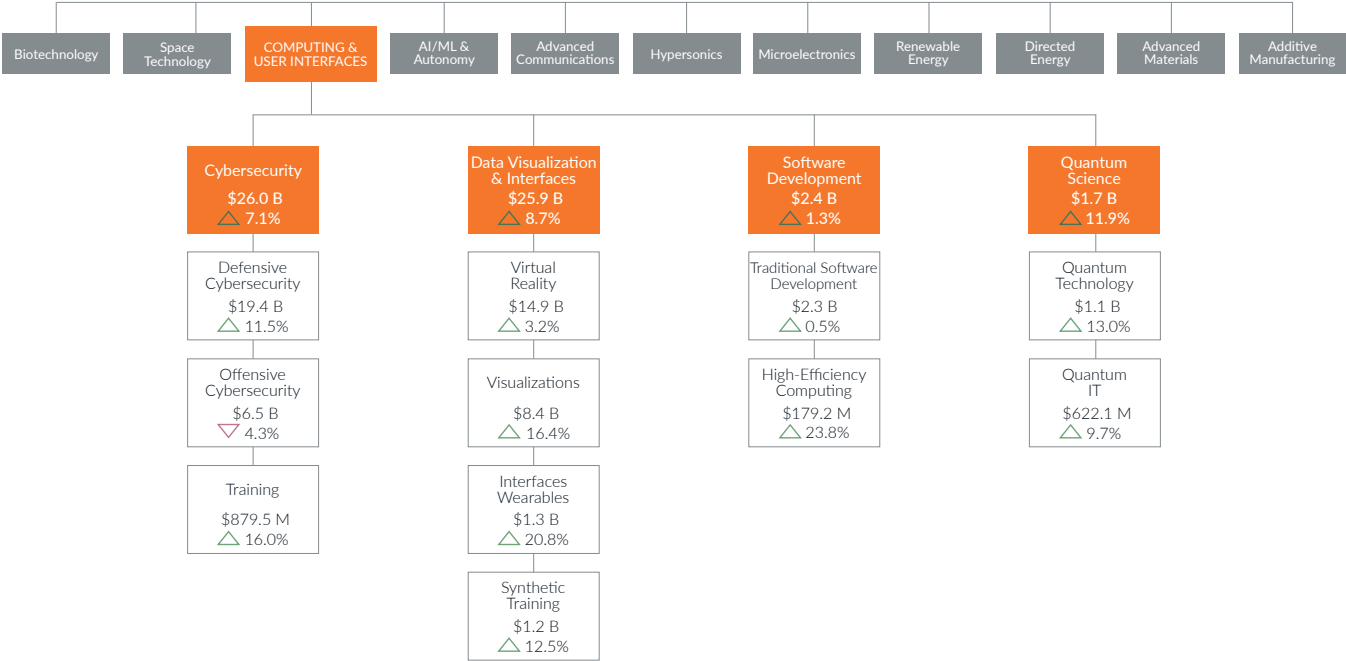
Biotechnology

Space Technology

COMPUTING & USER INTERFACES

AI/ML & Autonomy

Advanced Communications

Hypersonics

Microelectronics

Renewable Energy

Directed Energy

Advanced Materials

Additive Manufacturing

Cybersecurity
$26.0 B
△ 7.1%

Defensive Cybersecurity
$19.4 B
△ 11.5%

Offensive Cybersecurity
$6.5 B
▽ 4.3%

Training
$879.5 M
△ 16.0%

Data Visualization & Interfaces
$25.9 B
△ 8.7%

Virtual Reality
$14.9 B
△ 3.2%

Visualizations
$8.4 B
△ 16.4%

Interfaces Wearables
$1.3 B
△ 20.8%

Synthetic Training
$1.2 B
△ 12.5%

Software Development
$2.4 B
△ 1.3%

Traditional Software Development
$2.3 B
△ 0.5%

High-Efficiency Computing
$179.2 M
△ 23.8%

Quantum Science
$1.7 B
△ 11.9%

Quantum Technology
$1.1 B
△ 13.0%

Quantum IT
$622.1 M
△ 9.7%